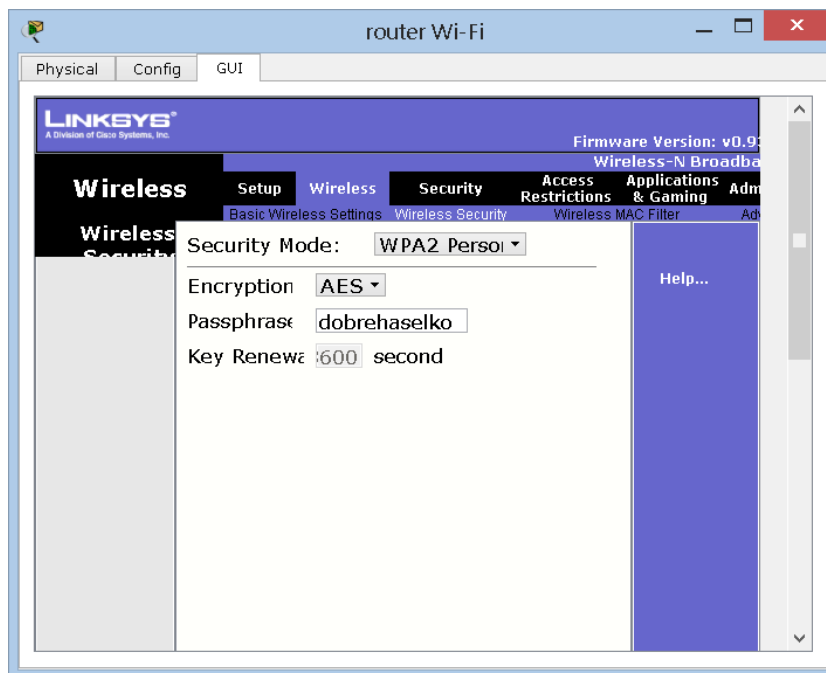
router Wi-Fi

Physical Config GUI

LINKSYS®
A Division of Cisco Systems, Inc.

Firmware Version: v0.9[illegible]

Wireless-N Broadba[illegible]

Wireless

Setup Wireless Security Access Restrictions Applications & Gaming Adm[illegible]

Basic Wireless Settings Wireless Security Wireless MAC Filter Adv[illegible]

Wireless Securit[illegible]

Security Mode: WPA2 Perso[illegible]

Encryption AES

Passphrase dobrehaselko

Key Renewa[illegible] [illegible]600 second

Help...